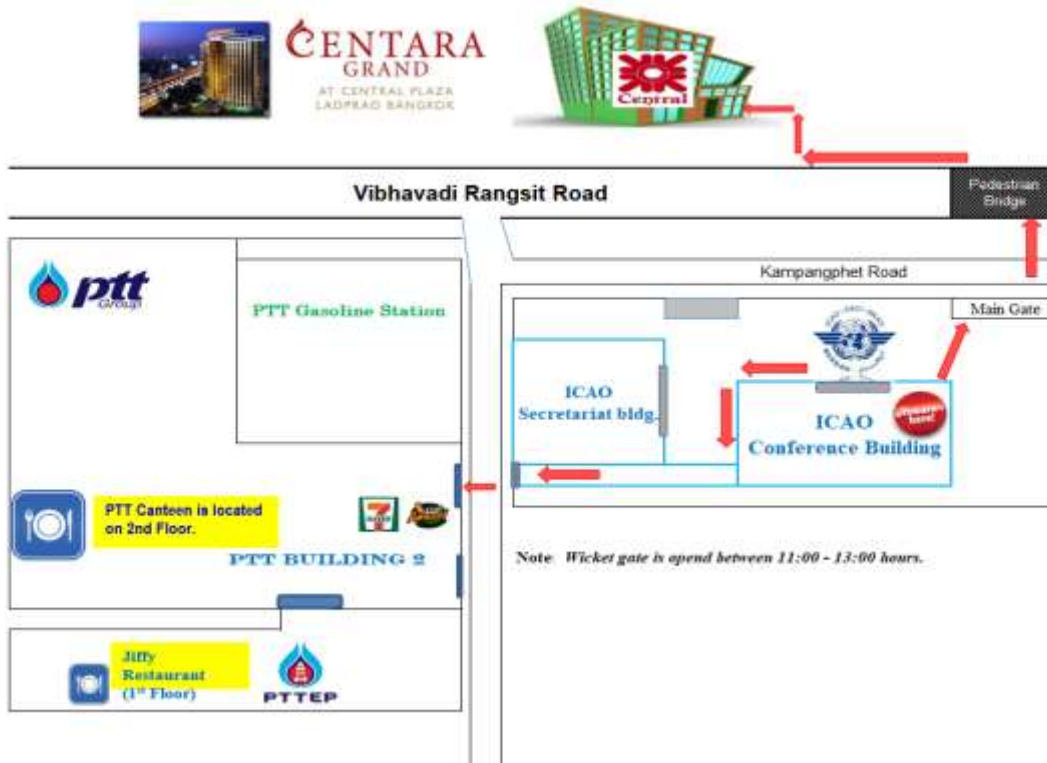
CENTARA GRAND AT CENTRAL PLAZA LADPRAO BANGKOK

Central

Vibhavadi Rangsit Road

Pedestrian Bridge

Kampangphet Road

Main Gate

ptt Group

PTT Gasoline Station

ICAO Secretariat bldg.

ICAO Conference Building

you are here!

PTT Canteen is located on 2nd Floor.

7 ELEVEn

PTT BUILDING 2

Note: Wicket gate is opend between 11:00 - 13:00 hours.

Jiffy Restaurant ($1^{st}$ Floor)

PTTEP